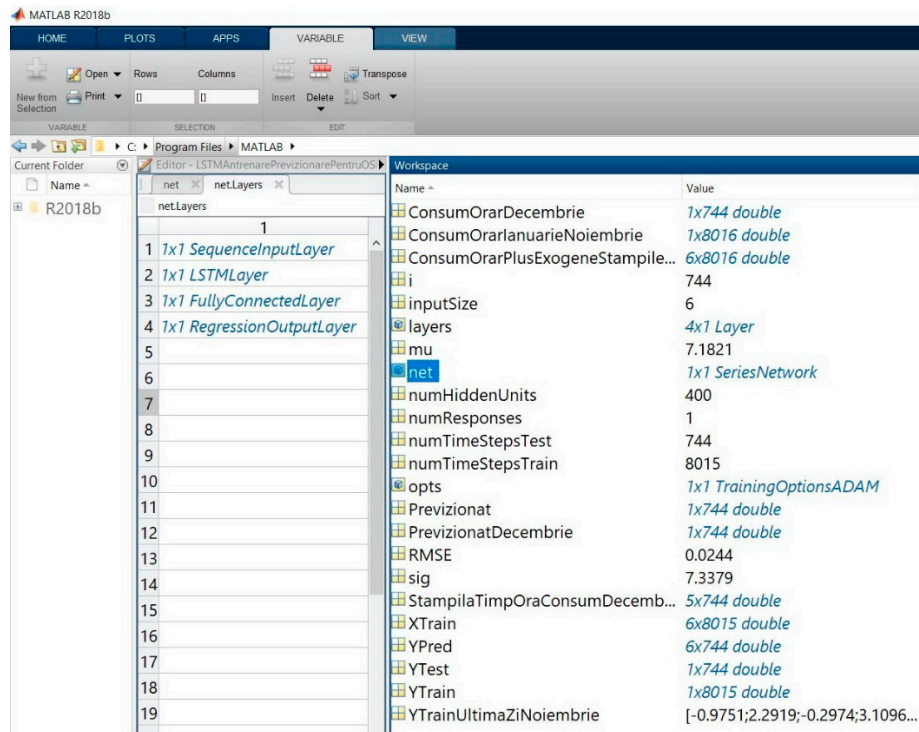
MATLAB R2018b

HOME PLOTS APPS VARIABLE VIEW

New from Selection Open Print Rows Columns [] [] Insert Delete Transpose Sort

VARIABLE SELECTION EDIT

C: ▸ Program Files ▸ MATLAB ▸

Current Folder
Name
R2018b

Editor - LSTMAntrenarePrevizionarePentruOS
net net.Layers
net.Layers

| | 1 |
|---|---|
| 1 | 1x1 SequenceInputLayer |
| 2 | 1x1 LSTMLayer |
| 3 | 1x1 FullyConnectedLayer |
| 4 | 1x1 RegressionOutputLayer |
| 5 | |
| 6 | |
| 7 | |
| 8 | |
| 9 | |
| 10 | |
| 11 | |
| 12 | |
| 13 | |
| 14 | |
| 15 | |
| 16 | |
| 17 | |
| 18 | |
| 19 | |

Workspace

| Name | Value |
|---|---|
| ConsumOrarDecembrie | 1x744 double |
| ConsumOrarIanuarieNoiembrie | 1x8016 double |
| ConsumOrarPlusExogeneStampile... | 6x8016 double |
| i | 744 |
| inputSize | 6 |
| layers | 4x1 Layer |
| mu | 7.1821 |
| net | 1x1 SeriesNetwork |
| numHiddenUnits | 400 |
| numResponses | 1 |
| numTimeStepsTest | 744 |
| numTimeStepsTrain | 8015 |
| opts | 1x1 TrainingOptionsADAM |
| Previzionat | 1x744 double |
| PrevizionatDecembrie | 1x744 double |
| RMSE | 0.0244 |
| sig | 7.3379 |
| StampilaTimpOraConsumDecemb... | 5x744 double |
| XTrain | 6x8015 double |
| YPred | 6x744 double |
| YTest | 1x744 double |
| YTrain | 1x8015 double |
| YTrainUltimaZiNoiembrie | [-0.9751;2.2919;-0.2974;3.1096... |